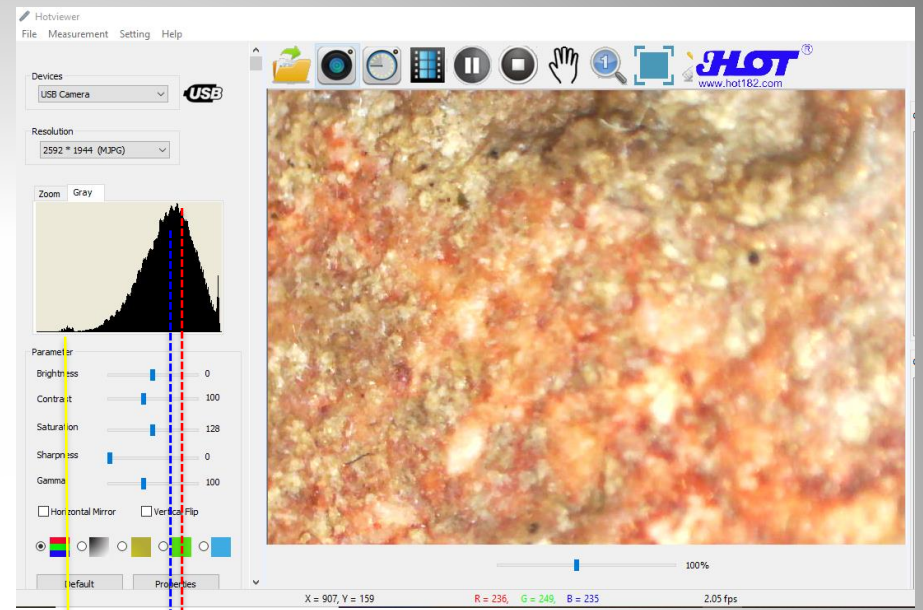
Hotviewer
File Measurement Setting Help

Devices
USB Camera
USB

Resolution
2592 * 1944 (MJPG)

Zoom Gray

Parameter
Brightness 0
Contrast 100
Saturation 128
Sharpness 0
Gamma 100

Horizontal Mirror
Vertical Flip

Default
Properties

HOT®
www.hot182.com

100%

X = 907, Y = 159
R = 236, G = 249, B = 235
2.05 fps